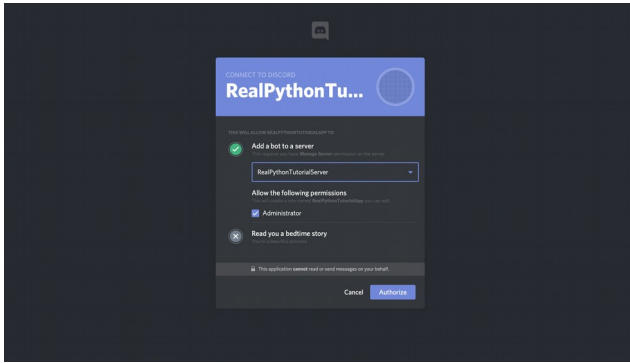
CONNECT TO DISCORD

RealPythonTu...

THIS WILL ALLOW REALPYTHONTUTORIALAPP TO:

Add a bot to a server

This requires you have Manage Server permission on the server.

RealPythonTutorialServer

Allow the following permissions

This will create a role named RealPythonTutorialApp you can edit.

Administrator

Read you a bedtime story

You've always this ability.

This application cannot read or send messages on your behalf.

Cancel Authorize